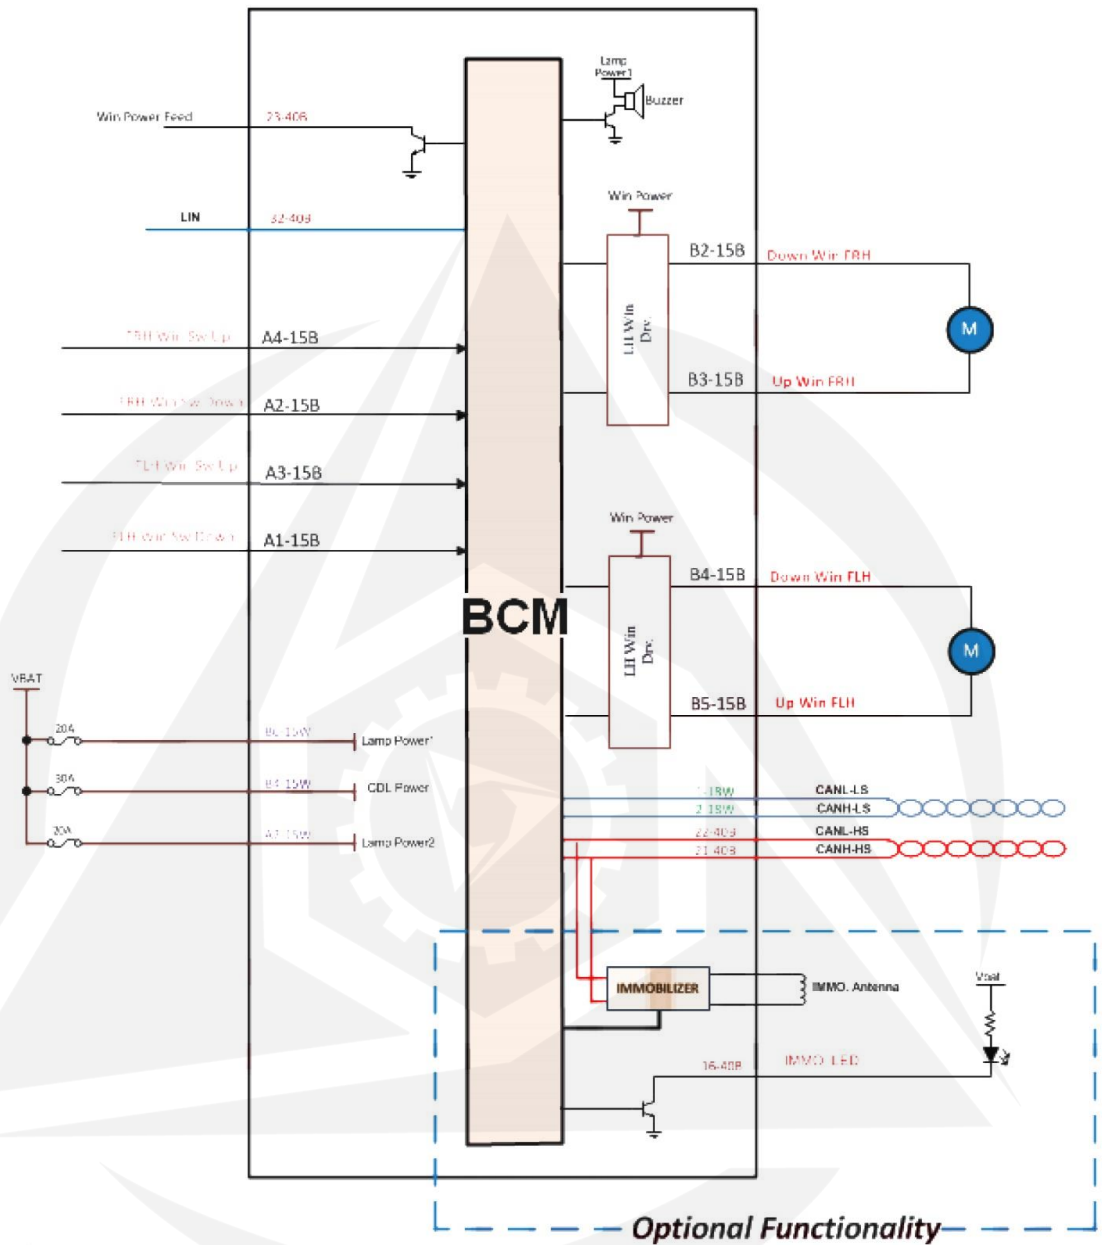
Lamp Power1

Buzzer

Win Power Feed

23-40B

LIN

32-40B

Win Power

B2-15B

Down Win FRH

M

FRH Win Sw Up

A4-15B

LH Win Drv.

FRH Win Sw Down

A2-15B

B3-15B

Up Win FRH

FLH Win Sw Up

A3-15B

FLH Win Sw Down

A1-15B

Win Power

B4-15B

Down Win FLH

BCM

M

LH Win Drv.

VBAT

B5-15B

Up Win FLH

20A

B6-15W

Lamp Power1

30A

B4-15W

CDL Power

20A

A7-15W

Lamp Power2

1-18W

CANL-LS

2-18W

CANH-LS

22-40B

CANL-HS

21-40B

CANH-HS

IMMOBILIZER

IMMO. Antenna

Vbat

16-40B

IMMO LED

Optional Functionality